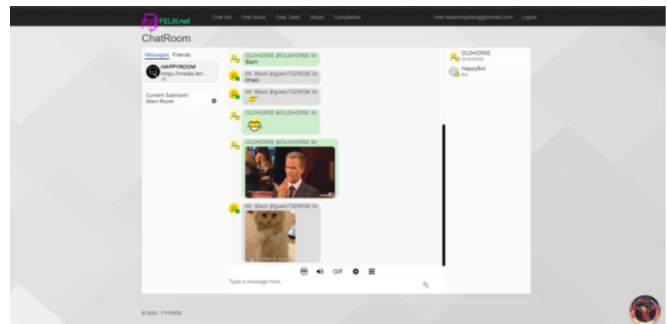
FELIX.net Chat Bot Chat Room Daily Tasks Shops Consultation hello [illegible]@hotmail.com Logout

ChatRoom

Messages Friends

HAPPYROOM
https://media.ten...

Current Subroom:
Main Room

OLDHORSE @OLDHORSE 3d
Bam

Mr. Blank @guest7325638 3d
lmao

Mr. Blank @guest7325638 3d

OLDHORSE @OLDHORSE 3d

OLDHORSE @OLDHORSE 3d

Mr. Blank @guest7325638 3d

GIF

Type a message here...

OLDHORSE
OLDHORSE

HappyBot
bot

© 2022 - FYPNEB